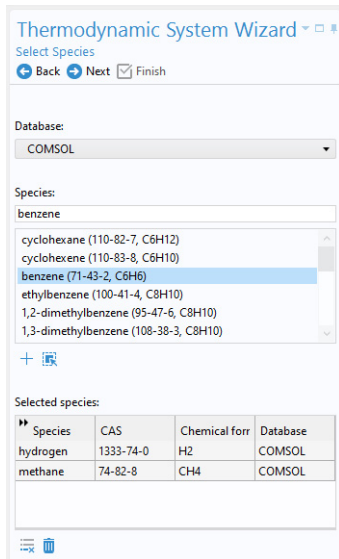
Thermodynamic System Wizard
Select Species
Back Next Finish

Database:
COMSOL

Species:
benzene

cyclohexane (110-82-7, C6H12)
cyclohexene (110-83-8, C6H10)
benzene (71-43-2, C6H6)
ethylbenzene (100-41-4, C8H10)
1,2-dimethylbenzene (95-47-6, C8H10)
1,3-dimethylbenzene (108-38-3, C8H10)

Selected species:

| Species | CAS | Chemical forr | Database |
|---|---|---|---|
| hydrogen | 1333-74-0 | H2 | COMSOL |
| methane | 74-82-8 | CH4 | COMSOL |